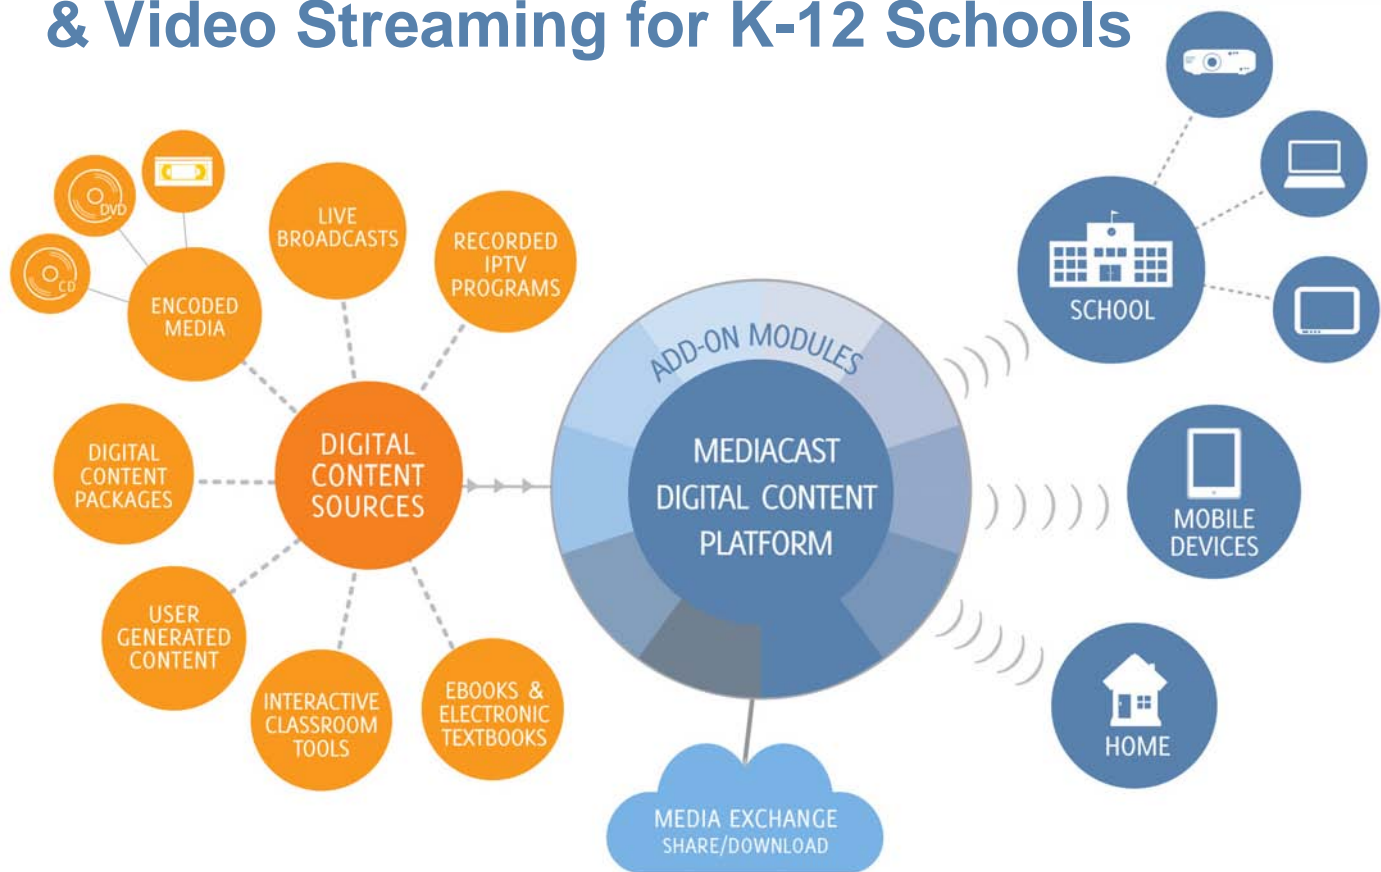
& Video Streaming for K-12 Schools

DVD

CD

ENCODED MEDIA

LIVE BROADCASTS

RECORDED IPTV PROGRAMS

DIGITAL CONTENT PACKAGES

DIGITAL CONTENT SOURCES

USER GENERATED CONTENT

INTERACTIVE CLASSROOM TOOLS

EBOOKS & ELECTRONIC TEXTBOOKS

ADD-ON MODULES

MEDIACAST DIGITAL CONTENT PLATFORM

MEDIA EXCHANGE
SHARE/DOWNLOAD

SCHOOL

MOBILE DEVICES

HOME